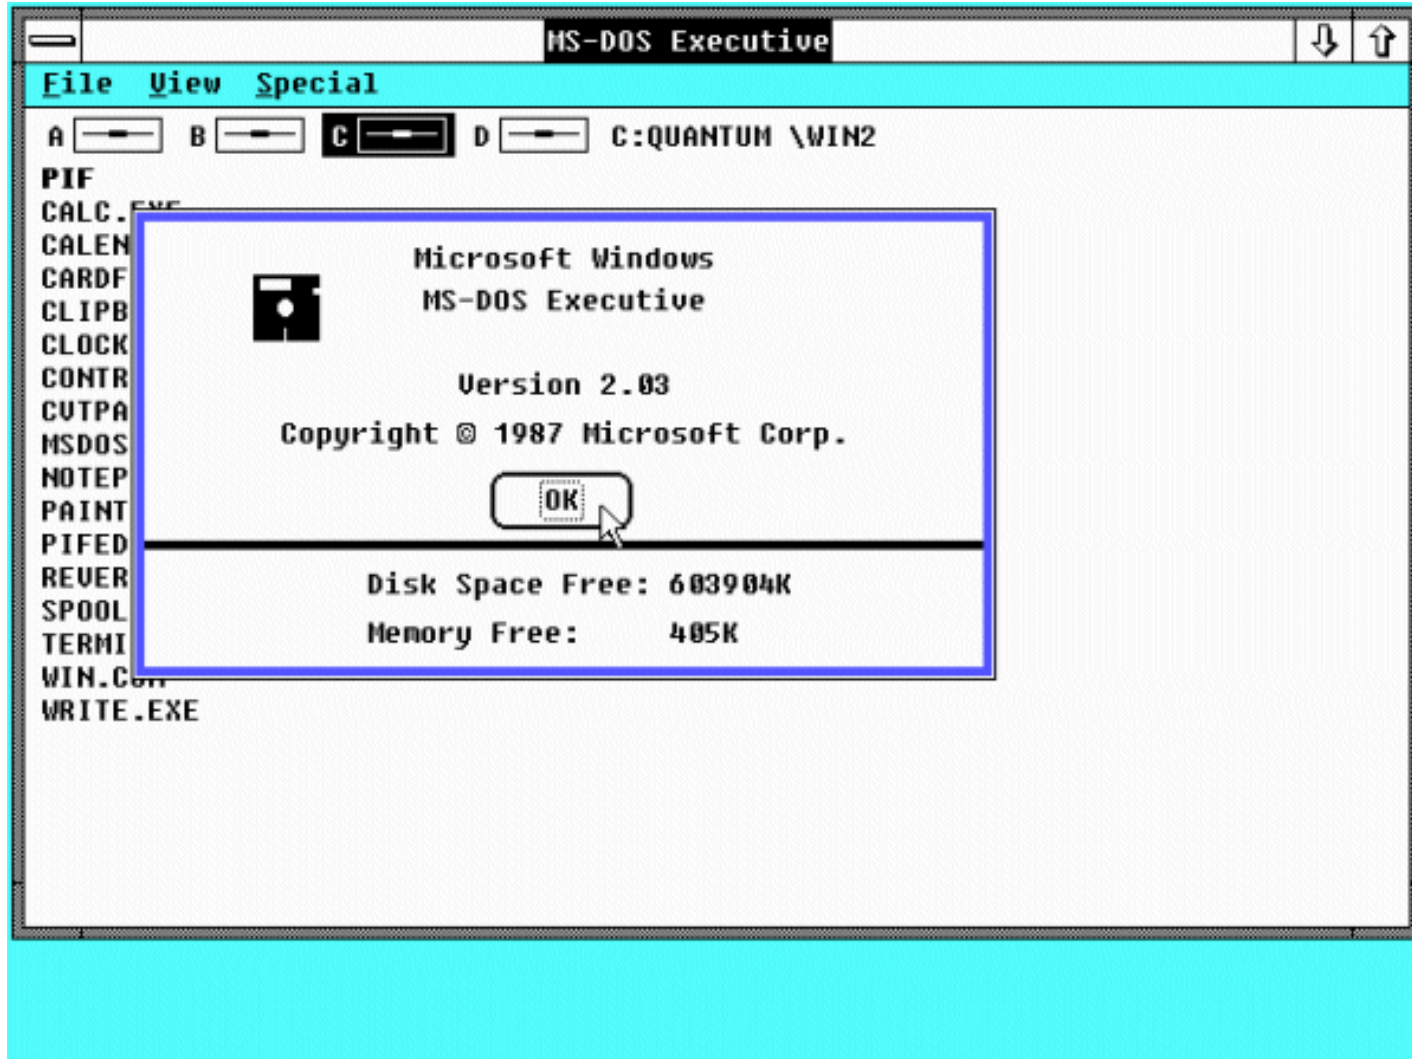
MS-DOS Executive

File View Special

A B C D C:QUANTUM \WIN2

PIF
CALC.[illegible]
CALEN
CARDF
CLIPB
CLOCK
CONTR
CUTPA
MSDOS
NOTEP
PAINT
PIFED
REVER
SPOOL
TERMI
WIN.C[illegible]
WRITE.EXE

Microsoft Windows
MS-DOS Executive

Version 2.03

Copyright © 1987 Microsoft Corp.

OK

Disk Space Free: 603904K

Memory Free: 405K